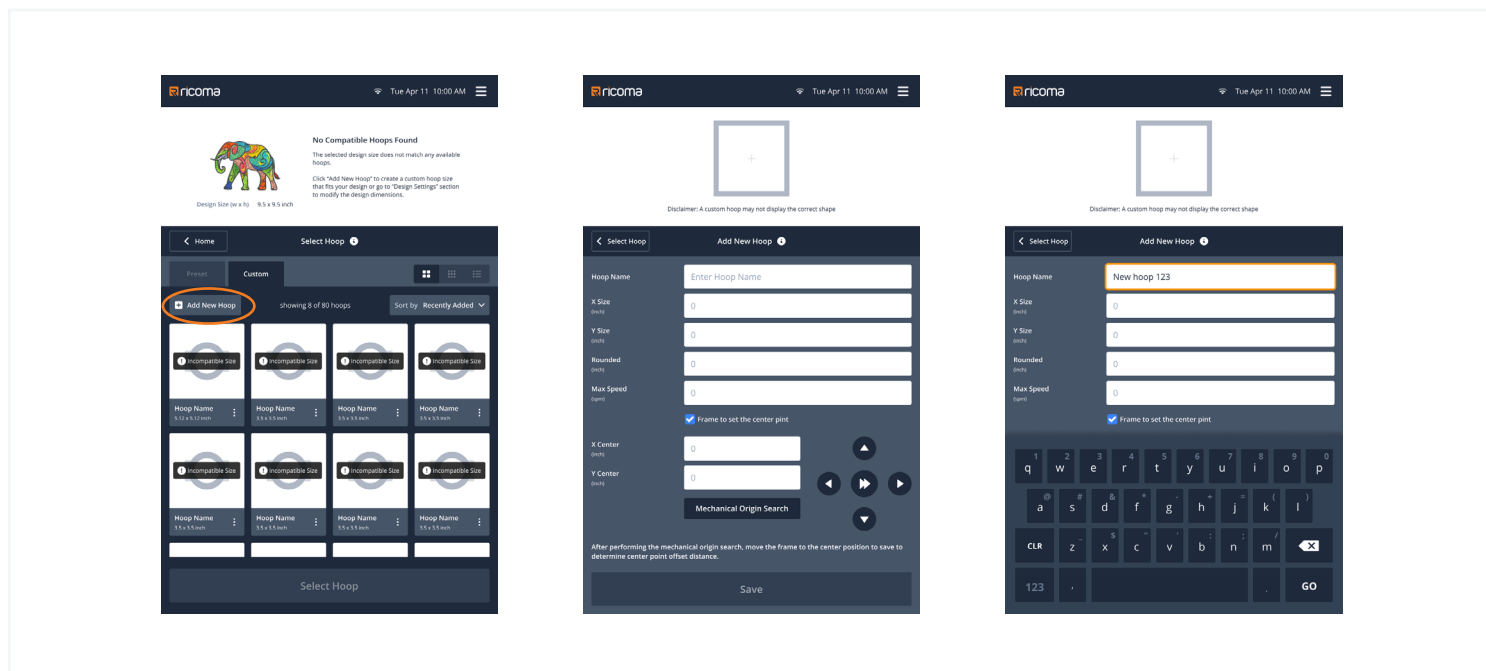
ricoma Tue Apr 11 10:00 AM

No Compatible Hoops Found

The selected design size does not match any available hoops.

Click "Add New Hoop" to create a custom hoop size that fits your design or go to "Design Settings" section to modify the design dimensions.

Design Size (w x h) 9.5 x 9.5 inch

Home

Select Hoop

Preset Custom

Add New Hoop showing 8 of 80 hoops Sort by Recently Added

Incompatible Size
Hoop Name
5.12 x 5.12 inch

Incompatible Size
Hoop Name
3.5 x 3.5 inch

Incompatible Size
Hoop Name
3.5 x 3.5 inch

Incompatible Size
Hoop Name
3.5 x 3.5 inch

Incompatible Size
Hoop Name
3.5 x 3.5 inch

Incompatible Size
Hoop Name
3.5 x 3.5 inch

Incompatible Size
Hoop Name
3.5 x 3.5 inch

Incompatible Size
Hoop Name
3.5 x 3.5 inch

Select Hoop

ricoma Tue Apr 11 10:00 AM

+

Disclaimer: A custom hoop may not display the correct shape

Select Hoop Add New Hoop

Hoop Name Enter Hoop Name
X Size (inch) 0
Y Size (inch) 0
Rounded (inch) 0
Max Speed (spm) 0

Frame to set the center pint

X Center (inch) 0
Y Center (inch) 0

Mechanical Origin Search

After performing the mechanical origin search, move the frame to the center position to save to determine center point offset distance.

Save

ricoma Tue Apr 11 10:00 AM

+

Disclaimer: A custom hoop may not display the correct shape

Select Hoop Add New Hoop

Hoop Name New hoop 123
X Size (inch) 0
Y Size (inch) 0
Rounded (inch) 0
Max Speed (spm) 0

Frame to set the center pint

1 q 2 w 3 e 4 r 5 t 6 y 7 u 8 i 9 o 0 p
@ a # s & d * f - g + h = j ( k ) l
CLR % z $ x " c ' v : b ; n / m
123 , . GO